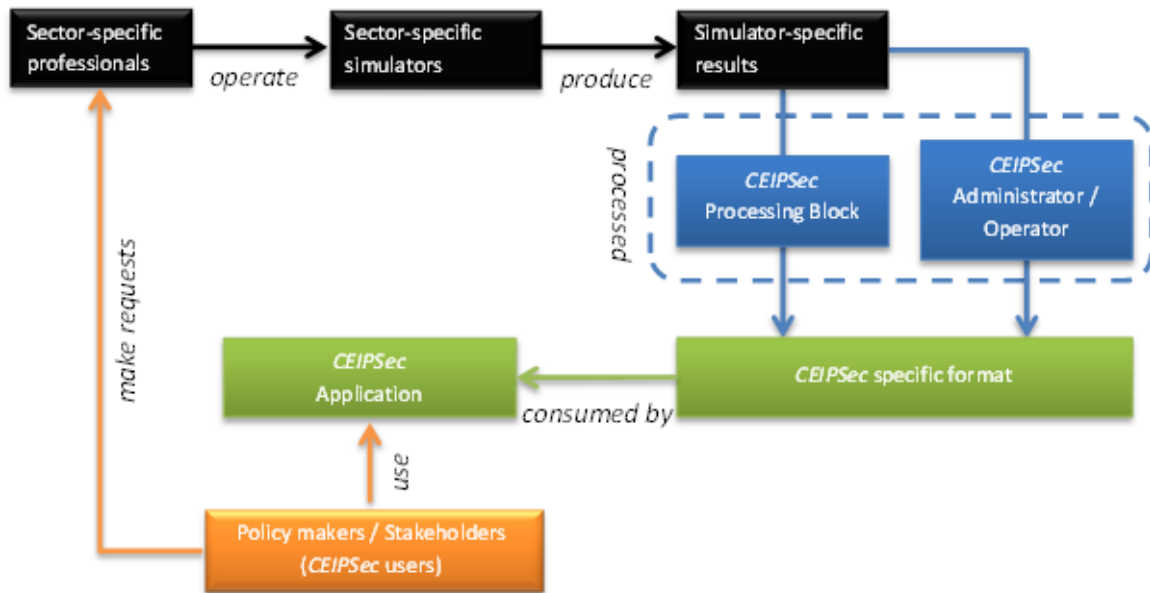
Sector-specific professionals

operate

Sector-specific simulators

produce

Simulator-specific results

passed

processed

CEIPSec Processing Block

CEIPSec Administrator / Operator

make requests

CEIPSec Application

consumed by

CEIPSec specific format

use

Policy makers / Stakeholders (CEIPSec users)